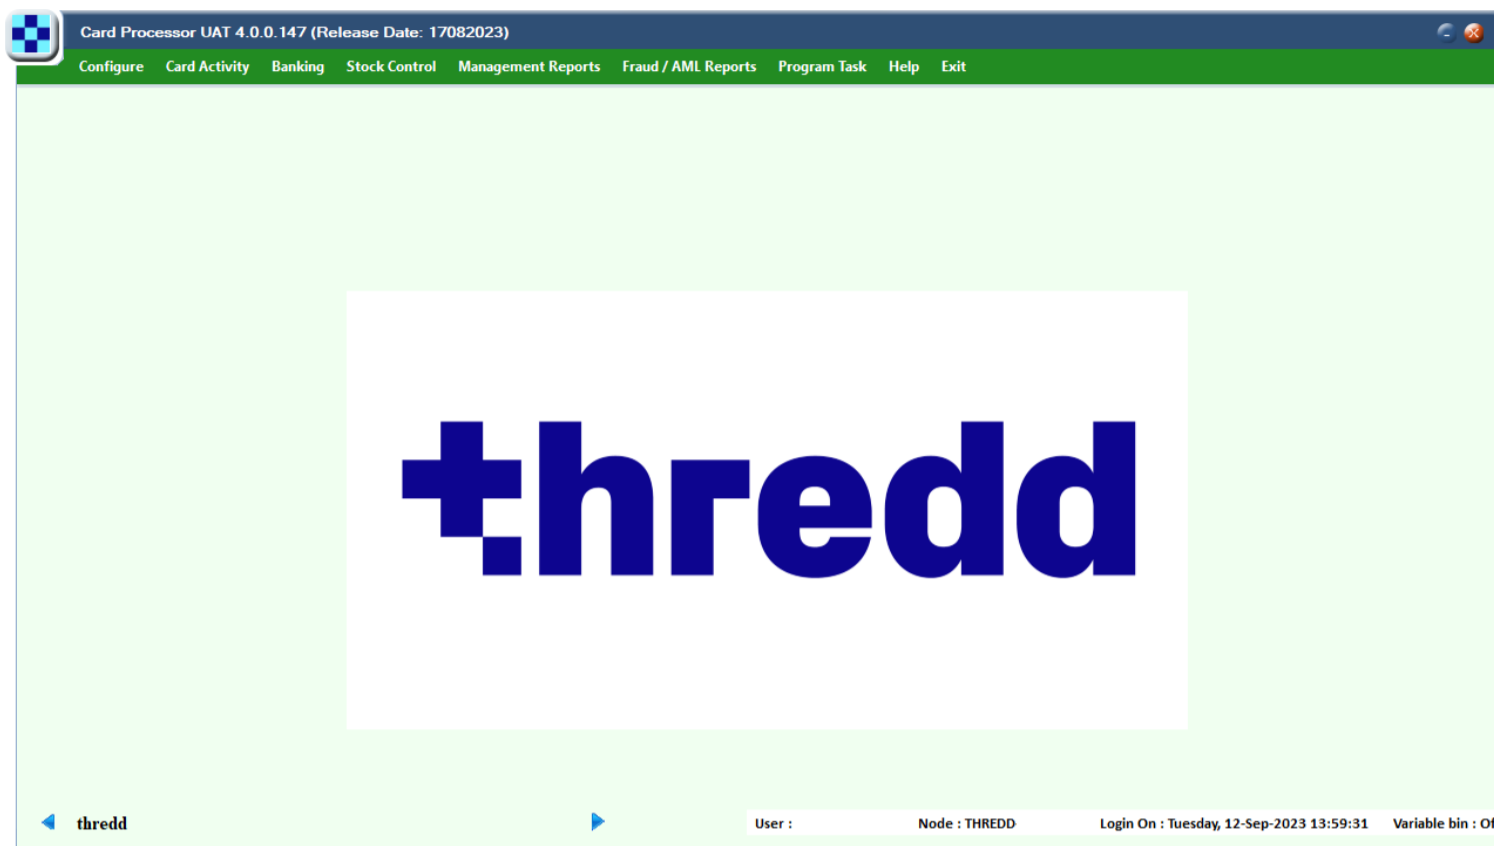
Card Processor UAT 4.0.0.147 (Release Date: 17082023)

Configure Card Activity Banking Stock Control Management Reports Fraud / AML Reports Program Task Help Exit

thredd

thredd

User :

Node : THREDD

Login On : Tuesday, 12-Sep-2023 13:59:31

Variable bin : Of